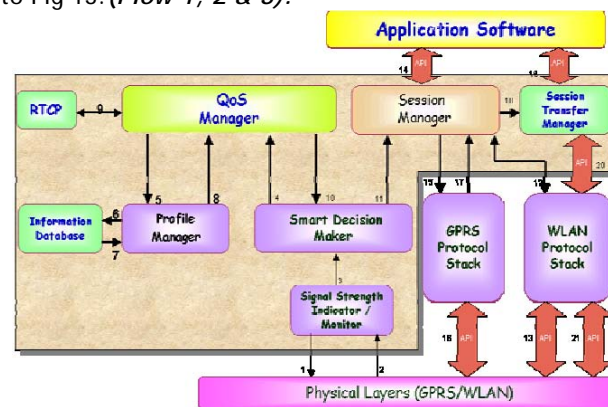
to Fig 13. (Flow 1, 2 & 3).

Application Software

14 API
16 API

RTCP
9
QoS Manager
Session Manager
18
Session Transfer Manager

API 20

5
8
4
10
11
15
17
12

Information Database
6
7
Profile Manager
Smart Decision Maker
GPRS Protocol Stack
WLAN Protocol Stack

3
Signal Strength Indicator / Monitor

1
2
18 API
13 API
21 API

Physical Layers (GPRS/WLAN)